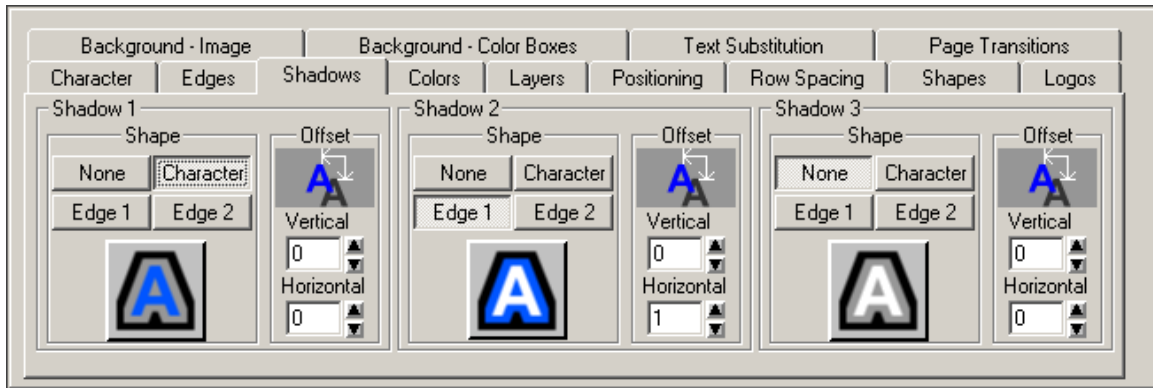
Background - Image | Background - Color Boxes | Text Substitution | Page Transitions

Character | Edges | Shadows | Colors | Layers | Positioning | Row Spacing | Shapes | Logos

Shadow 1

Shape

None | Character

Edge 1 | Edge 2

Offset

A

Vertical

0

Horizontal

0

Shadow 2

Shape

None | Character

Edge 1 | Edge 2

Offset

A

Vertical

0

Horizontal

1

Shadow 3

Shape

None | Character

Edge 1 | Edge 2

Offset

A

Vertical

0

Horizontal

0